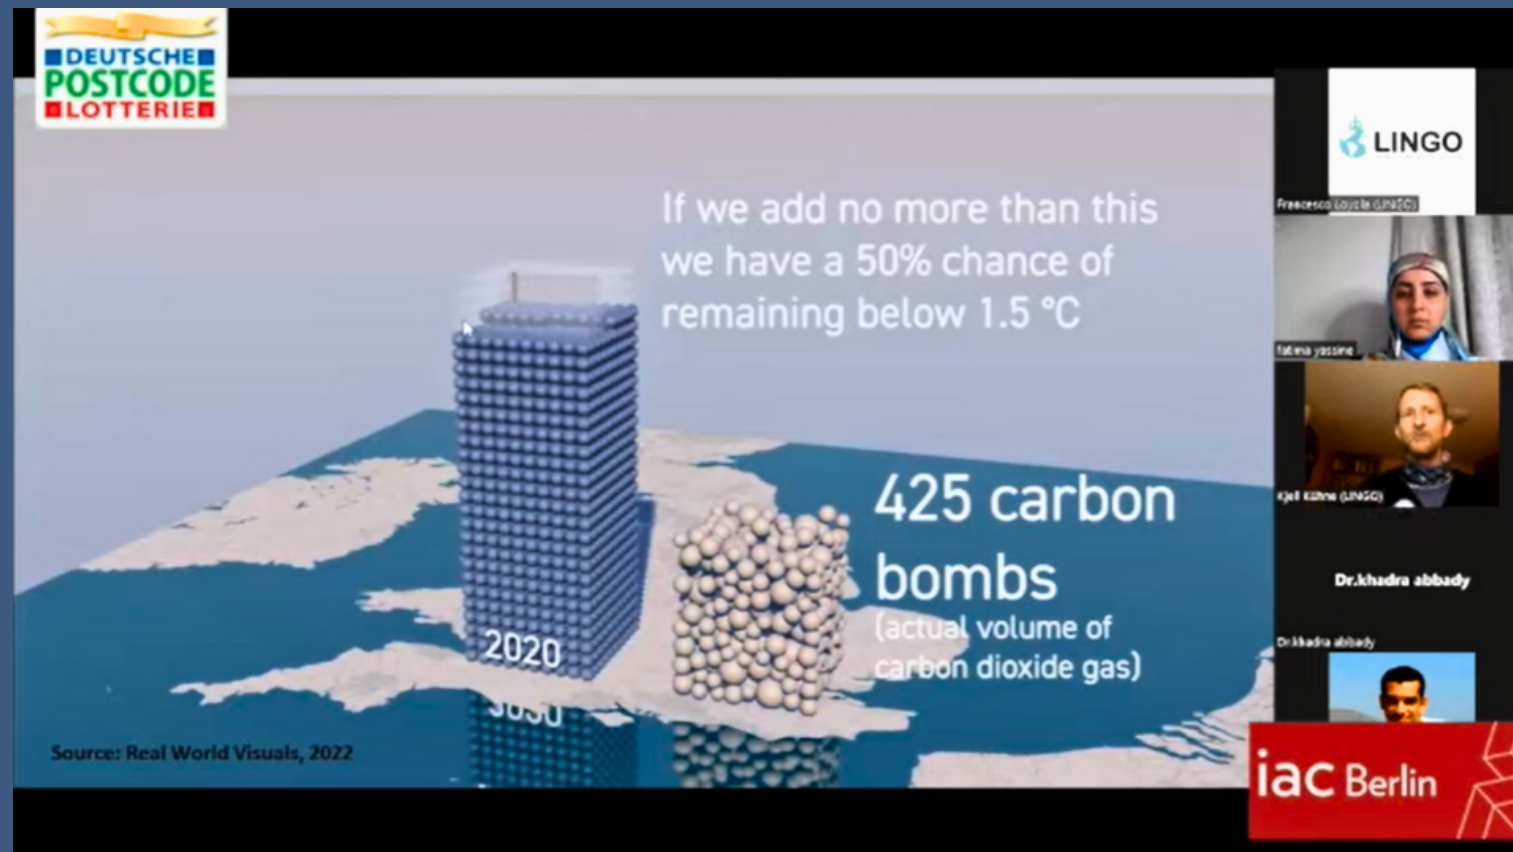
DEUTSCHE POSTCODE LOTTERIE

If we add no more than this we have a 50% chance of remaining below 1.5 °C

425 carbon bombs (actual volume of carbon dioxide gas)

2020

3030

Source: Real World Visuals, 2022

LINGO

Francesco Loyola (LINGO)

fatima yassine

Kjell Kühne (LINGO)

Dr.khadra abbady

Dr.khadra abbady

iac Berlin